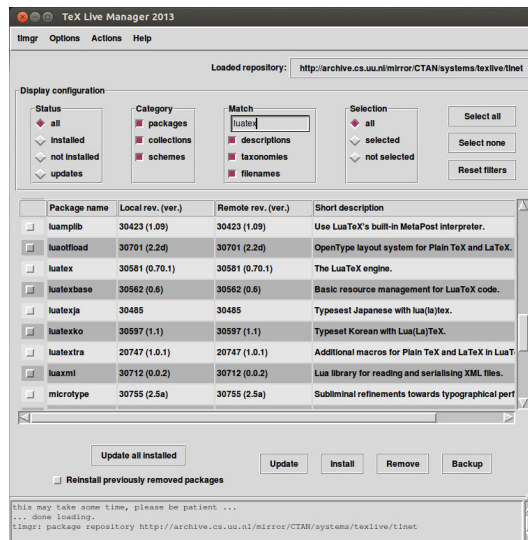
TeX Live Manager 2013

tlmgr Options Actions Help

Loaded repository: http://archive.cs.uu.nl/mirror/CTAN/systems/texlive/tlnet

Display configuration

Status
all
installed
not installed
updates

Category
packages
collections
schemes

Match
luatex
descriptions
taxonomies
filenames

Selection
all
selected
not selected

Select all
Select none
Reset filters

| | Package name | Local rev. (ver.) | Remote rev. (ver.) | Short description |
|---|---|---|---|---|
| | luamplib | 30423 (1.09) | 30423 (1.09) | Use LuaTeX's built-in MetaPost interpreter. |
| | luaotfload | 30701 (2.2d) | 30701 (2.2d) | OpenType layout system for Plain TeX and LaTeX. |
| | luatex | 30581 (0.70.1) | 30581 (0.70.1) | The LuaTeX engine. |
| | luatexbase | 30562 (0.6) | 30562 (0.6) | Basic resource management for LuaTeX code. |
| | luatexja | 30485 | 30485 | Typeset Japanese with lua(la)tex. |
| | luatexko | 30597 (1.1) | 30597 (1.1) | Typeset Korean with Lua(La)TeX. |
| | luatextra | 20747 (1.0.1) | 20747 (1.0.1) | Additional macros for Plain TeX and LaTeX in LuaT |
| | luaxml | 30712 (0.0.2) | 30712 (0.0.2) | Lua library for reading and serialising XML files. |
| | microtype | 30755 (2.5a) | 30755 (2.5a) | Subliminal refinements towards typographical perf |

Update all installed
Reinstall previously removed packages
Update Install Remove Backup

this may take some time, please be patient ...
... done loading.
tlmgr: package repository http://archive.cs.uu.nl/mirror/CTAN/systems/texlive/tlnet